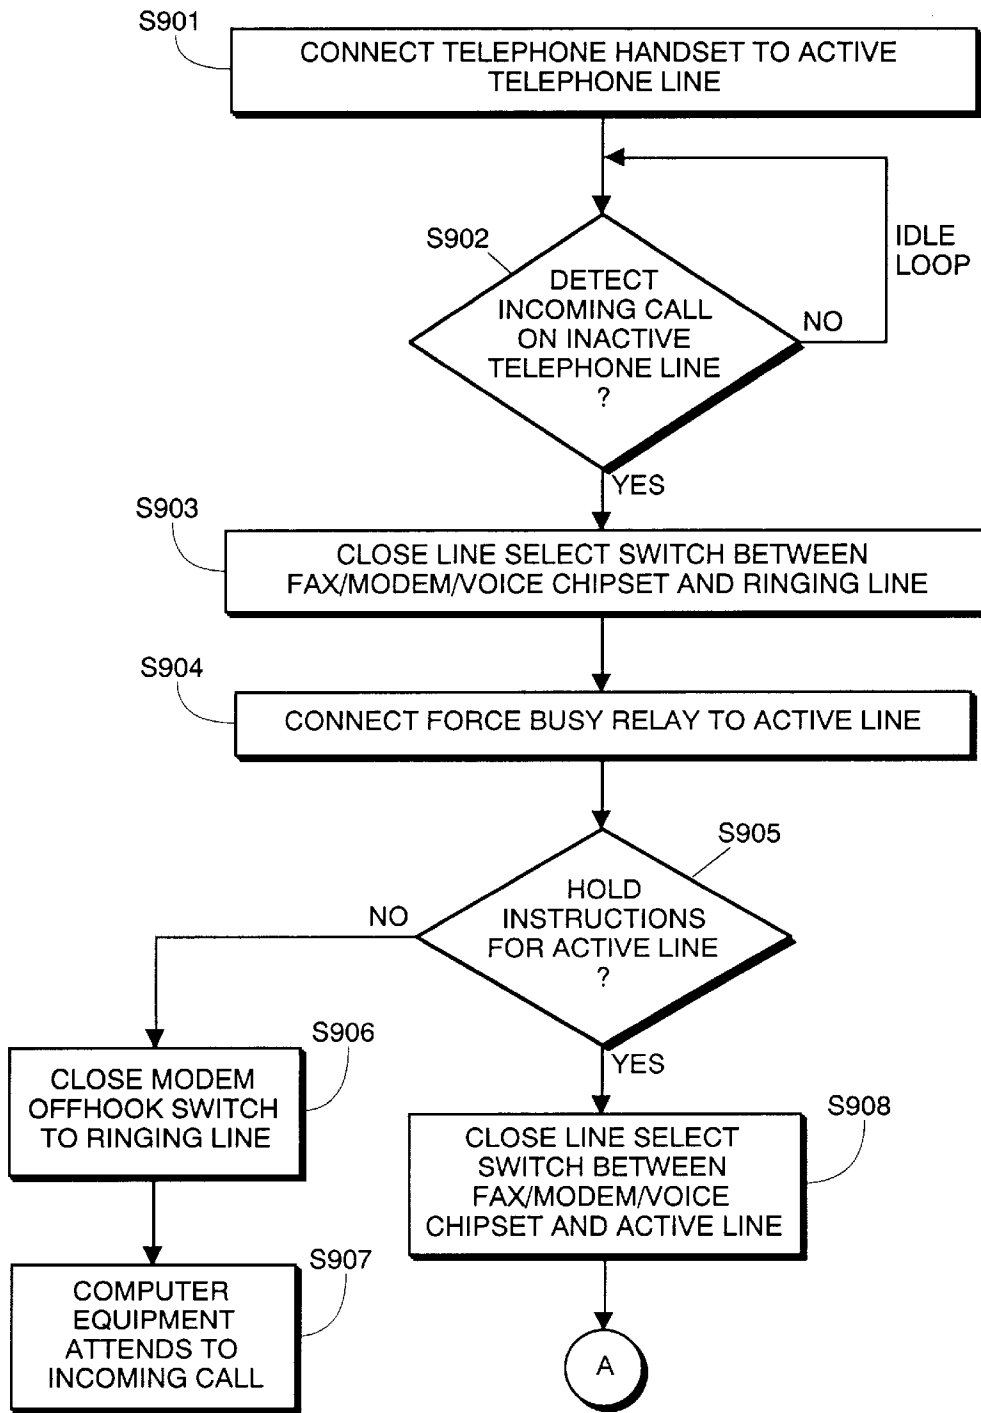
S901
CONNECT TELEPHONE HANDSET TO ACTIVE TELEPHONE LINE

S902
DETECT INCOMING CALL ON INACTIVE TELEPHONE LINE ?
NO
IDLE LOOP
YES

S903
CLOSE LINE SELECT SWITCH BETWEEN FAX/MODEM/VOICE CHIPSET AND RINGING LINE

S904
CONNECT FORCE BUSY RELAY TO ACTIVE LINE

S905
HOLD INSTRUCTIONS FOR ACTIVE LINE ?
NO
YES

S906
CLOSE MODEM OFFHOOK SWITCH TO RINGING LINE

S907
COMPUTER EQUIPMENT ATTENDS TO INCOMING CALL

S908
CLOSE LINE SELECT SWITCH BETWEEN FAX/MODEM/VOICE CHIPSET AND ACTIVE LINE

A